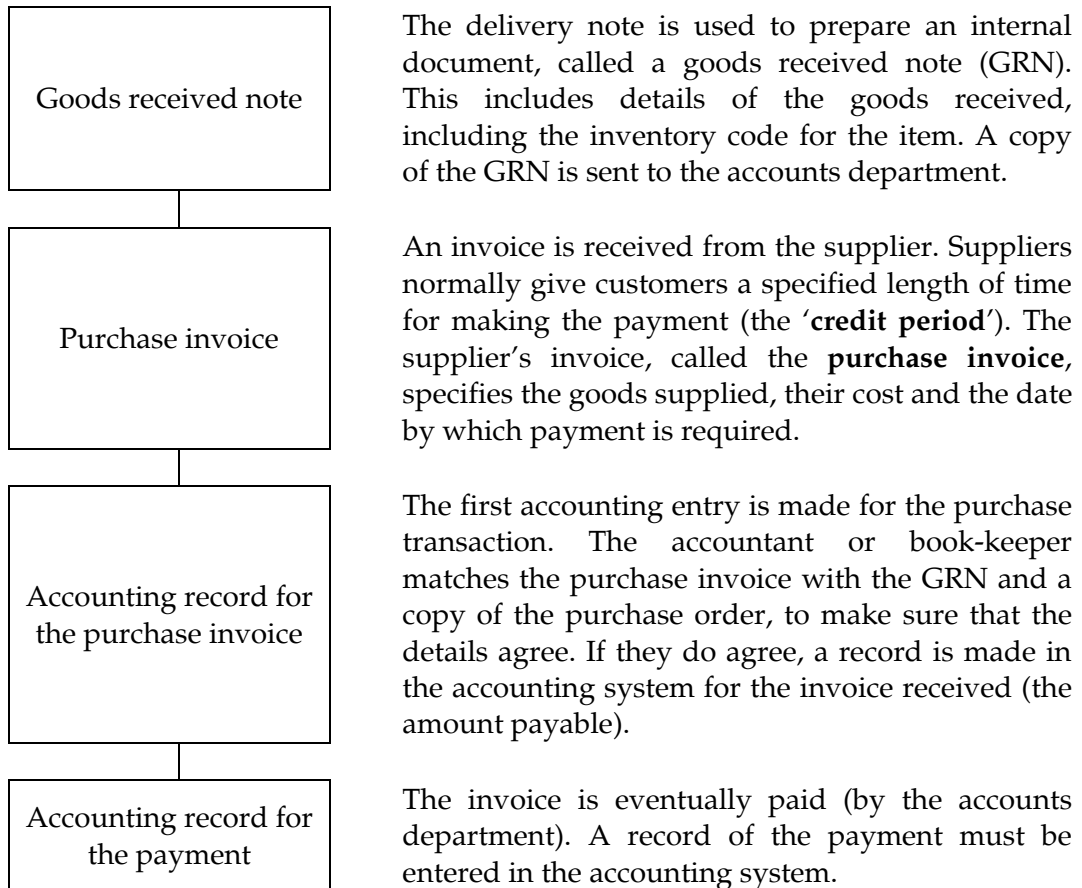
Goods received note

The delivery note is used to prepare an internal document, called a goods received note (GRN). This includes details of the goods received, including the inventory code for the item. A copy of the GRN is sent to the accounts department.

Purchase invoice

An invoice is received from the supplier. Suppliers normally give customers a specified length of time for making the payment (the '**credit period**'). The supplier's invoice, called the **purchase invoice**, specifies the goods supplied, their cost and the date by which payment is required.

Accounting record for the purchase invoice

The first accounting entry is made for the purchase transaction. The accountant or book-keeper matches the purchase invoice with the GRN and a copy of the purchase order, to make sure that the details agree. If they do agree, a record is made in the accounting system for the invoice received (the amount payable).

Accounting record for the payment

The invoice is eventually paid (by the accounts department). A record of the payment must be entered in the accounting system.